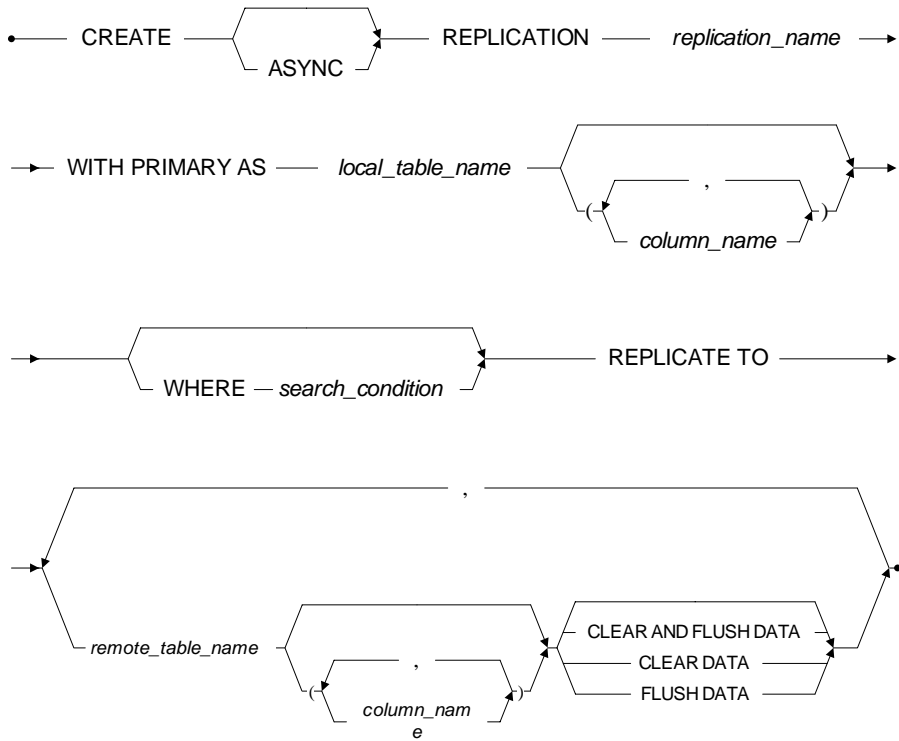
CREATE ASYNC REPLICATION *replication_name*

WITH PRIMARY AS *local_table_name* ( , *column_name* )

WHERE *search_condition* REPLICATE TO

,

*remote_table_name* ( , *column_name* ) CLEAR AND FLUSH DATA CLEAR DATA FLUSH DATA